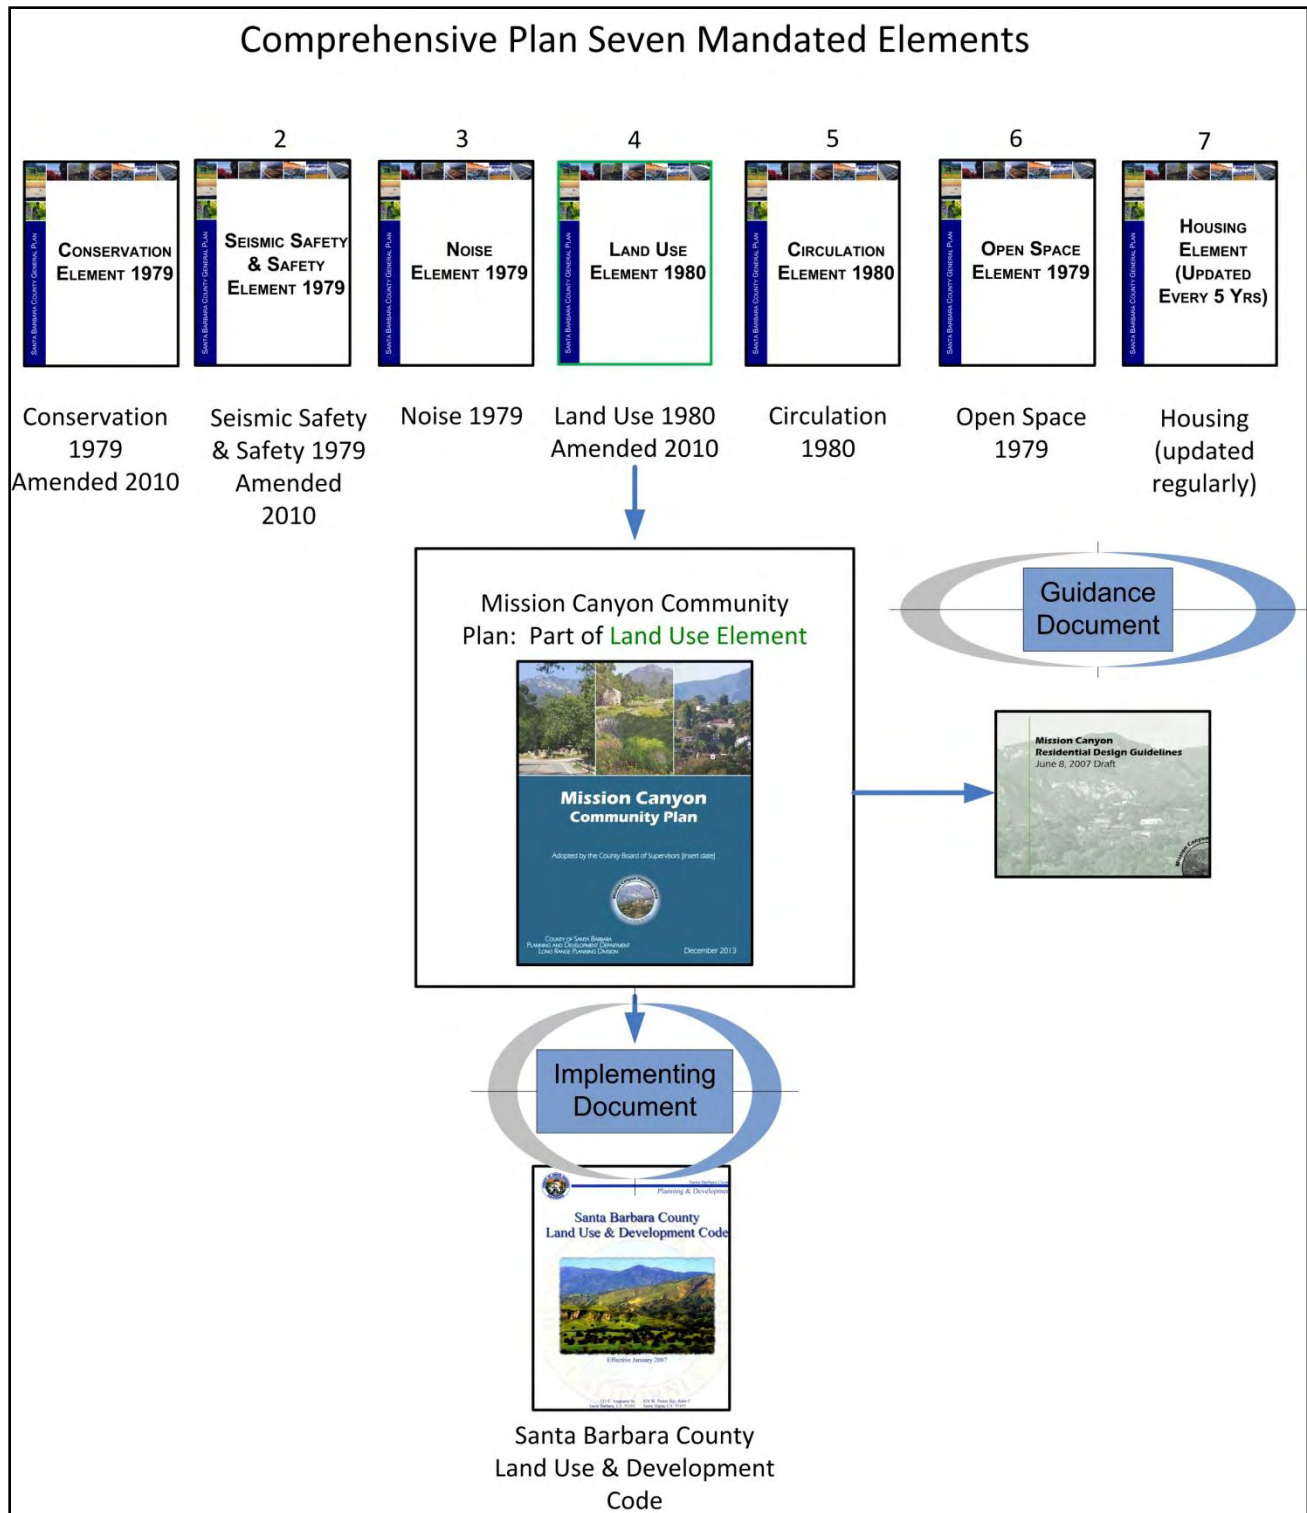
Comprehensive Plan Seven Mandated Elements

2 3 4 5 6 7

SANTA BARBARA COUNTY GENERAL PLAN

CONSERVATION ELEMENT 1979

SEISMIC SAFETY & SAFETY ELEMENT 1979

NOISE ELEMENT 1979

LAND USE ELEMENT 1980

CIRCULATION ELEMENT 1980

OPEN SPACE ELEMENT 1979

HOUSING ELEMENT (UPDATED EVERY 5 YRS)

Conservation 1979 Amended 2010

Seismic Safety & Safety 1979 Amended 2010

Noise 1979

Land Use 1980 Amended 2010

Circulation 1980

Open Space 1979

Housing (updated regularly)

Mission Canyon Community Plan: Part of Land Use Element

Mission Canyon Community Plan

Adopted by the County Board of Supervisors [insert date]

County of Santa Barbara Planning and Development Department Long Range Planning Division

December 2013

Guidance Document

Mission Canyon Residential Design Guidelines June 8, 2007 Draft

Implementing Document

Santa Barbara County Planning & Development

Santa Barbara County Land Use & Development Code

Effective January 2007

Santa Barbara County Land Use & Development Code